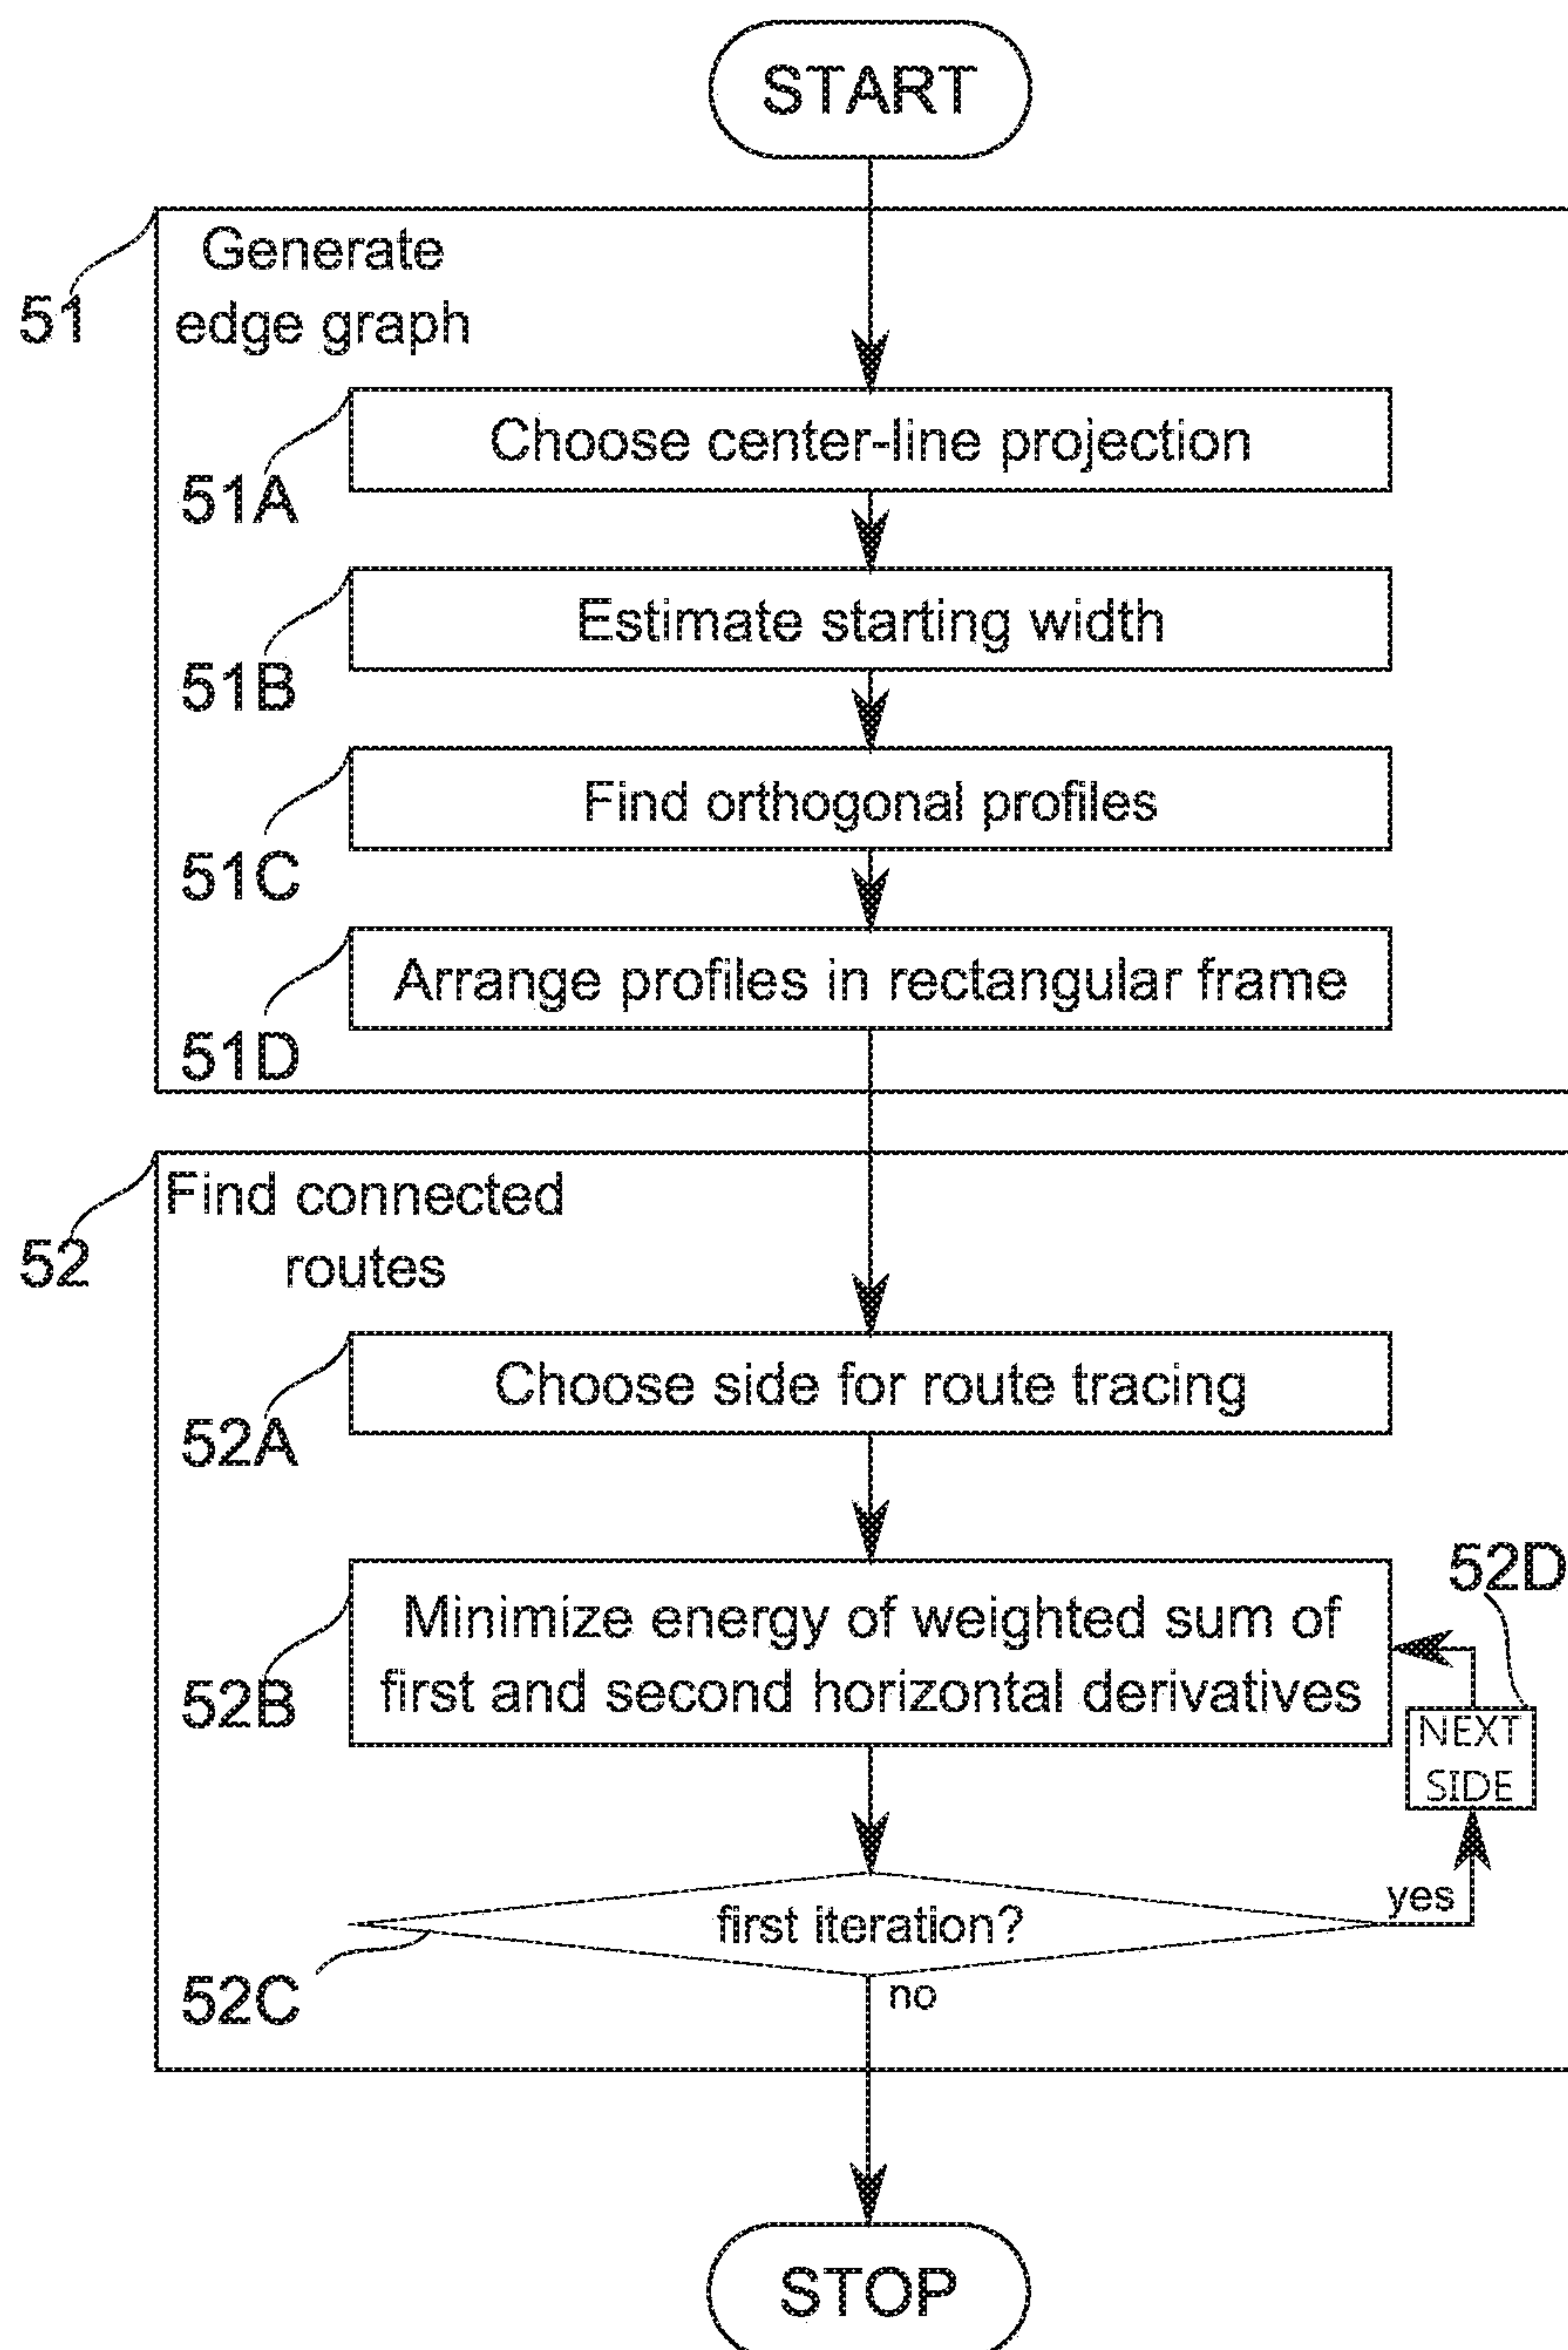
START

51 Generate edge graph

51A Choose center-line projection

51B Estimate starting width

51C Find orthogonal profiles

51D Arrange profiles in rectangular frame

52 Find connected routes

52A Choose side for route tracing

52B Minimize energy of weighted sum of first and second horizontal derivatives

52D NEXT SIDE

52C first iteration?

yes

no

STOP